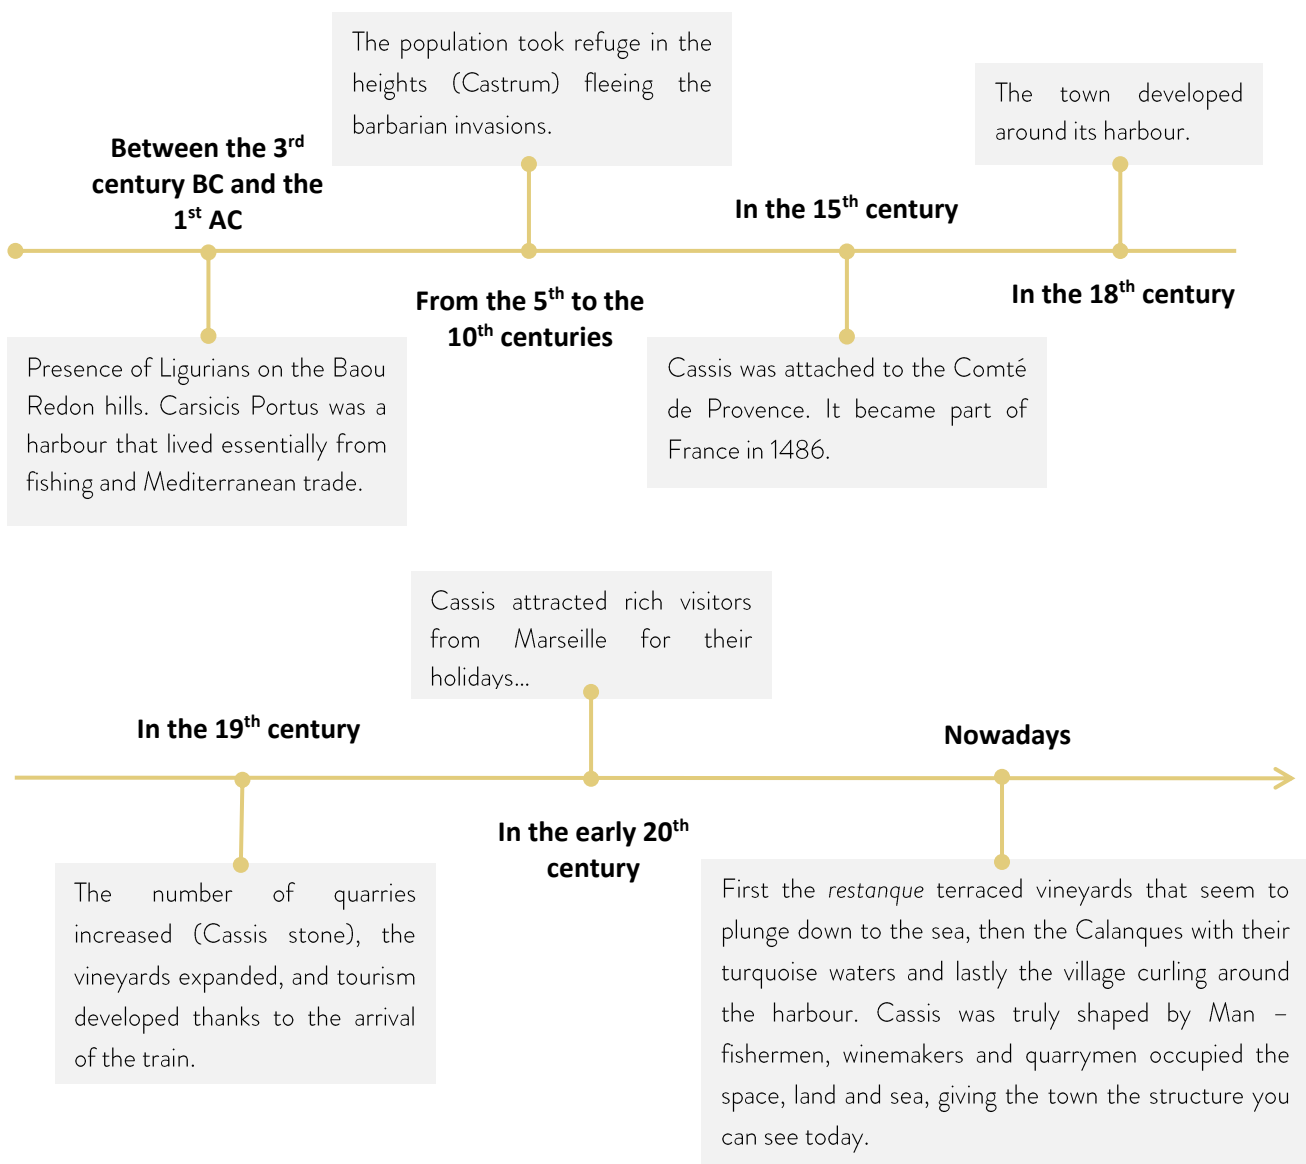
The population took refuge in the heights (Castrum) fleeing the barbarian invasions.

The town developed around its harbour.

Between the 3$^{rd}$ century BC and the 1$^{st}$ AC

In the 15$^{th}$ century

From the 5$^{th}$ to the 10$^{th}$ centuries

In the 18$^{th}$ century

Presence of Ligurians on the Baou Redon hills. Carsicis Portus was a harbour that lived essentially from fishing and Mediterranean trade.

Cassis was attached to the Comté de Provence. It became part of France in 1486.

Cassis attracted rich visitors from Marseille for their holidays...

In the 19$^{th}$ century

Nowadays

In the early 20$^{th}$ century

The number of quarries increased (Cassis stone), the vineyards expanded, and tourism developed thanks to the arrival of the train.

First the *restanque* terraced vineyards that seem to plunge down to the sea, then the Calanques with their turquoise waters and lastly the village curling around the harbour. Cassis was truly shaped by Man – fishermen, winemakers and quarrymen occupied the space, land and sea, giving the town the structure you can see today.